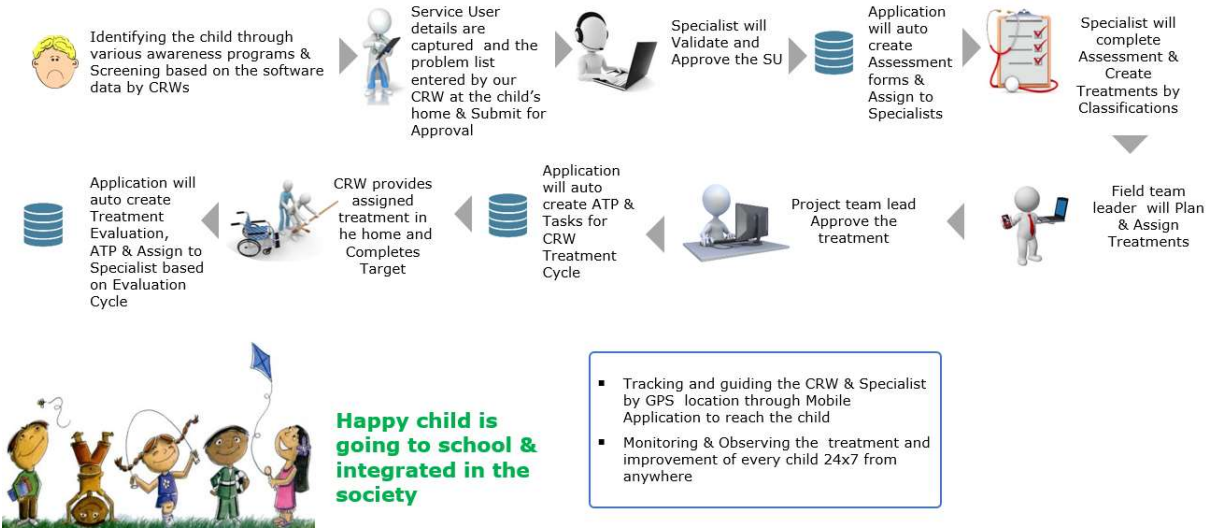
Identifying the child through various awareness programs & Screening based on the software data by CRWs

Service User details are captured and the problem list entered by our CRW at the child's home & Submit for Approval

Specialist will Validate and Approve the SU

Application will auto create Assessment forms & Assign to Specialists

Specialist will complete Assessment & Create Treatments by Classifications

Field team leader will Plan & Assign Treatments

Project team lead Approve the treatment

Application will auto create ATP & Tasks for CRW Treatment Cycle

CRW provides assigned treatment in he home and Completes Target

Application will auto create Treatment Evaluation, ATP & Assign to Specialist based on Evaluation Cycle

Happy child is going to school & integrated in the society

- Tracking and guiding the CRW & Specialist by GPS location through Mobile Application to reach the child
- Monitoring & Observing the treatment and improvement of every child 24x7 from anywhere